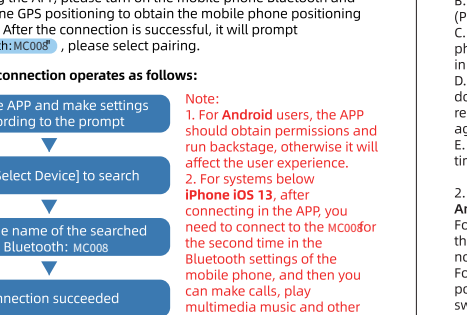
g the APP, please turn on the mobile phone Bluetooth and ne GPS positioning to obtain the mobile phone positioning After the connection is successful, it will prompt h:MC008" , please select pairing.

connection operates as follows:

e APP and make settings ording to the prompt

elect Device] to search

e name of the searched Bluetooth: MC008

nnection succeeded

Note:
1. For **Android** users, the APP should obtain permissions and run backstage, otherwise it will affect the user experience.
2. For systems below **iPhone iOS 13**, after connecting in the APP, you need to connect to the MC008 for the second time in the Bluetooth settings of the mobile phone, and then you can make calls, play multimedia music and other

B.
(P
C.
ph
in
D.
do
re
ag
E.
tin

2.
Ar
Fo
th
no
Fo
po
sw